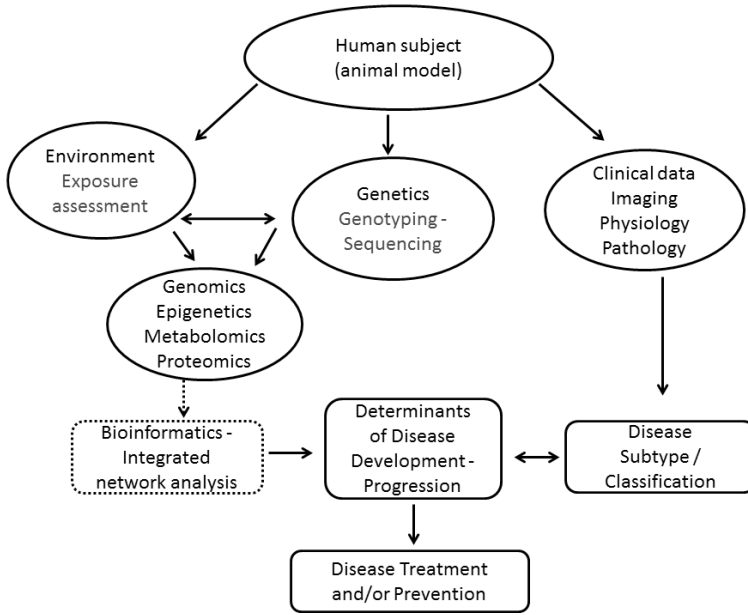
Human subject
(animal model)

Environment
Exposure assessment

Genetics
Genotyping - Sequencing

Clinical data
Imaging
Physiology
Pathology

Genomics
Epigenetics
Metabolomics
Proteomics

Bioinformatics - Integrated network analysis

Determinants of Disease Development - Progression

Disease Subtype / Classification

Disease Treatment and/or Prevention